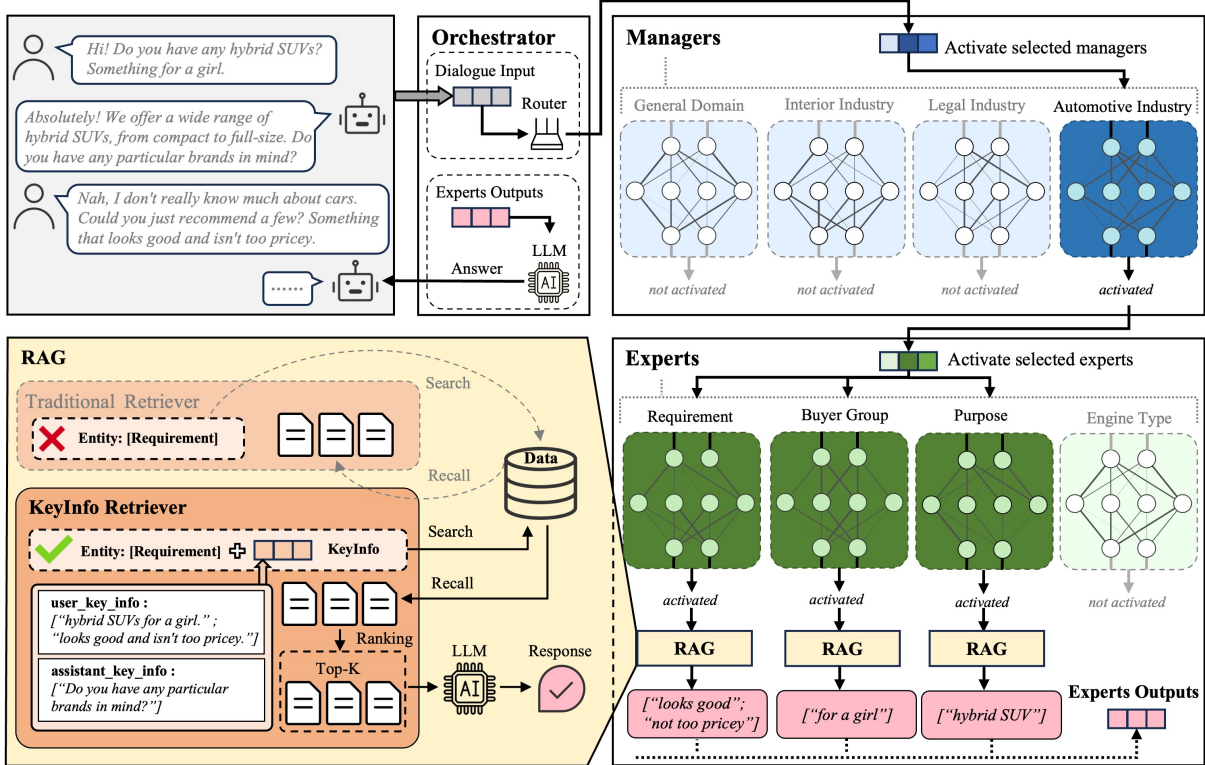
Hi! Do you have any hybrid SUVs? Something for a girl.

Absolutely! We offer a wide range of hybrid SUVs, from compact to full-size. Do you have any particular brands in mind?

Nah, I don't really know much about cars. Could you just recommend a few? Something that looks good and isn't too pricey.

......

Orchestrator

Dialogue Input

Router

Experts Outputs

LLM

AI

Answer

Managers

Activate selected managers

General Domain

Interior Industry

Legal Industry

Automotive Industry

not activated

not activated

not activated

activated

RAG

Traditional Retriever

Entity: [Requirement]

Search

Recall

Data

KeyInfo Retriever

Entity: [Requirement]

KeyInfo

Search

Recall

user_key_info :
["hybrid SUVs for a girl." ; "looks good and isn't too pricey."]

assistant_key_info :
["Do you have any particular brands in mind?"]

Ranking

Top-K

LLM

AI

Response

Experts

Activate selected experts

Requirement

Buyer Group

Purpose

Engine Type

activated

activated

activated

not activated

RAG

RAG

RAG

["looks good"; "not too pricey"]

["for a girl"]

["hybrid SUV"]

Experts Outputs